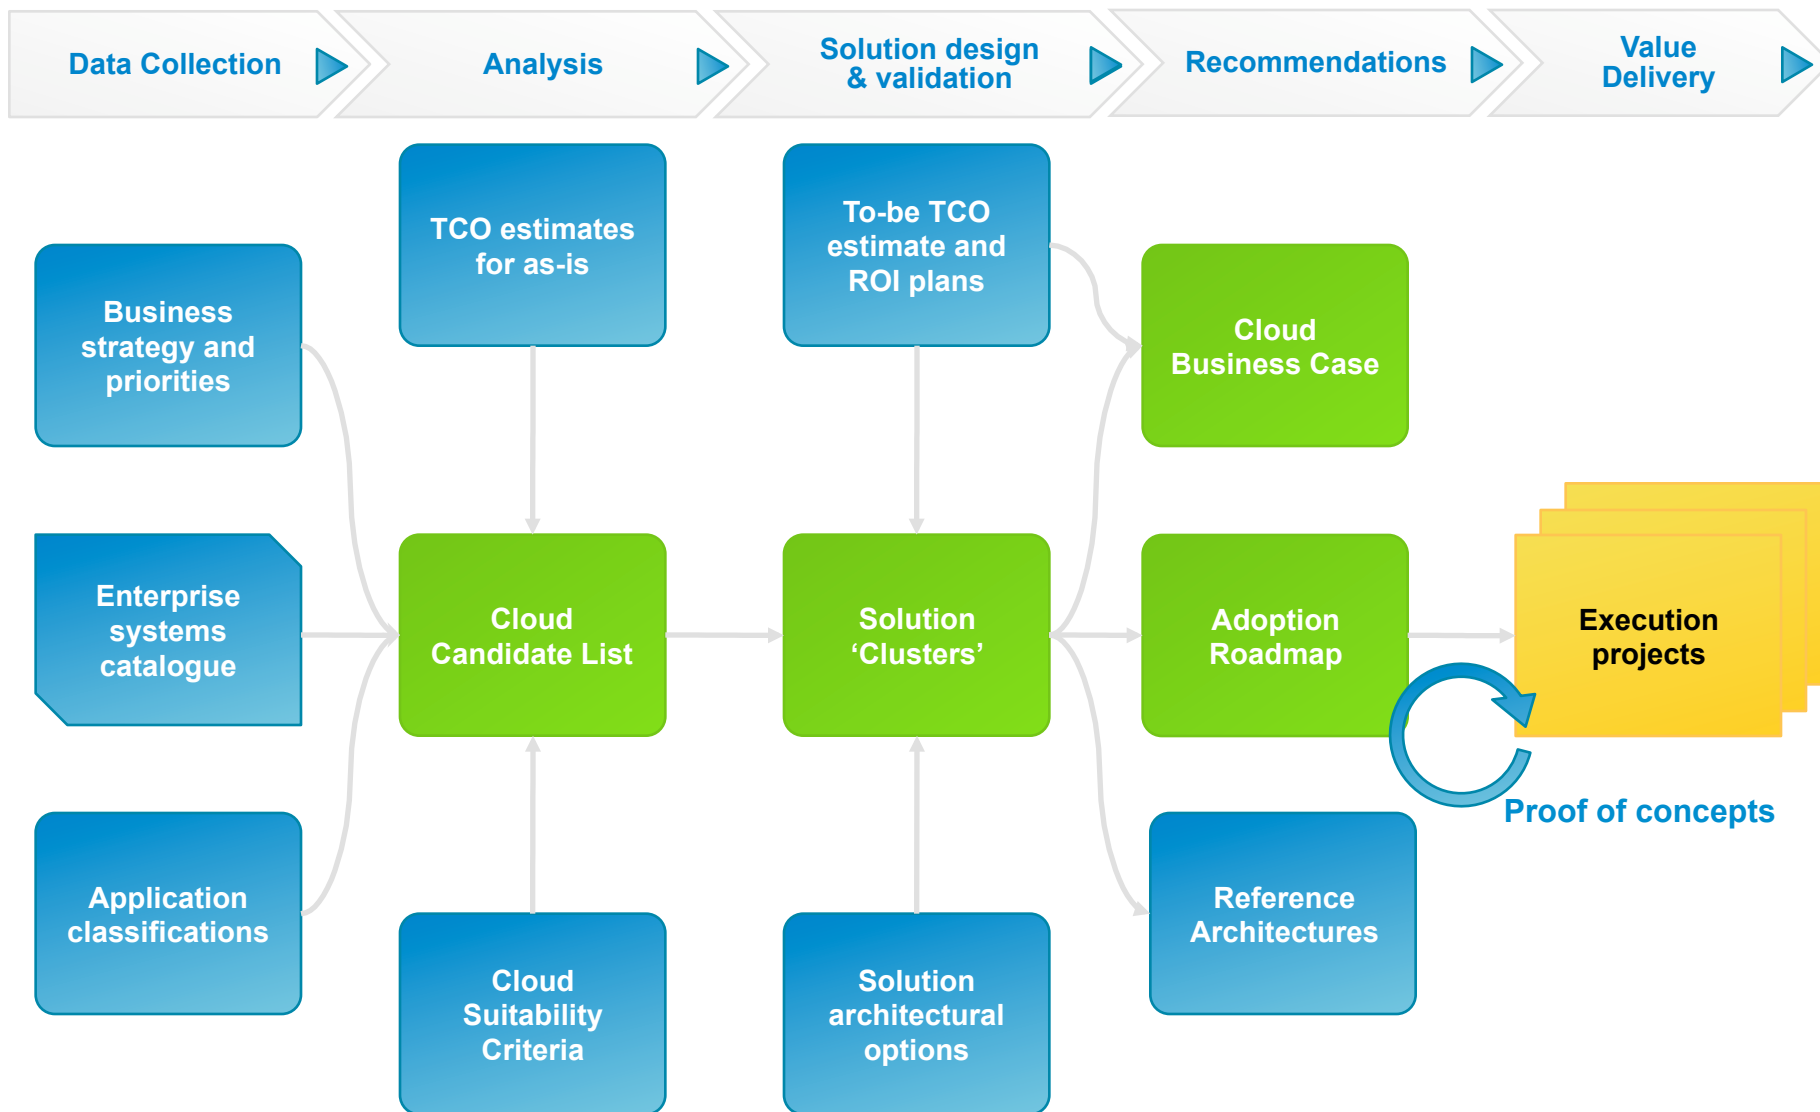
Data Collection

Analysis

Solution design & validation

Recommendations

Value Delivery

Business strategy and priorities

Enterprise systems catalogue

Application classifications

TCO estimates for as-is

Cloud Candidate List

Cloud Suitability Criteria

To-be TCO estimate and ROI plans

Solution ‘Clusters’

Solution architectural options

Cloud Business Case

Adoption Roadmap

Reference Architectures

Execution projects

Proof of concepts